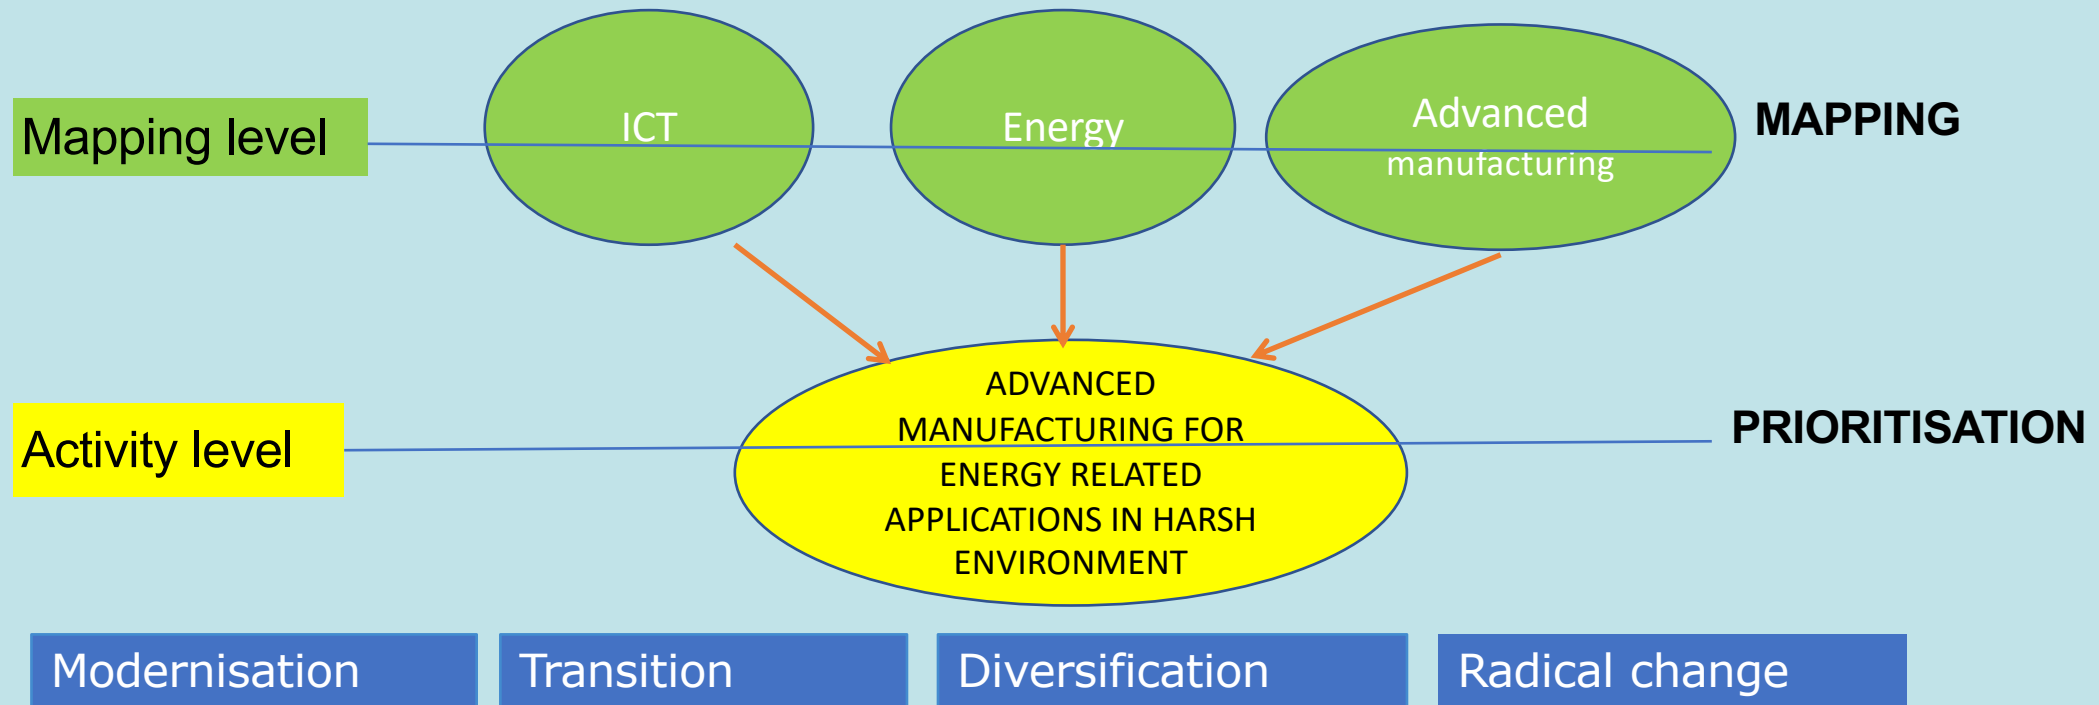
Mapping level

ICT

Energy

Advanced manufacturing

MAPPING

ADVANCED MANUFACTURING FOR ENERGY RELATED APPLICATIONS IN HARSH ENVIRONMENT

Activity level

PRIORITISATION

Modernisation

Transition

Diversification

Radical change